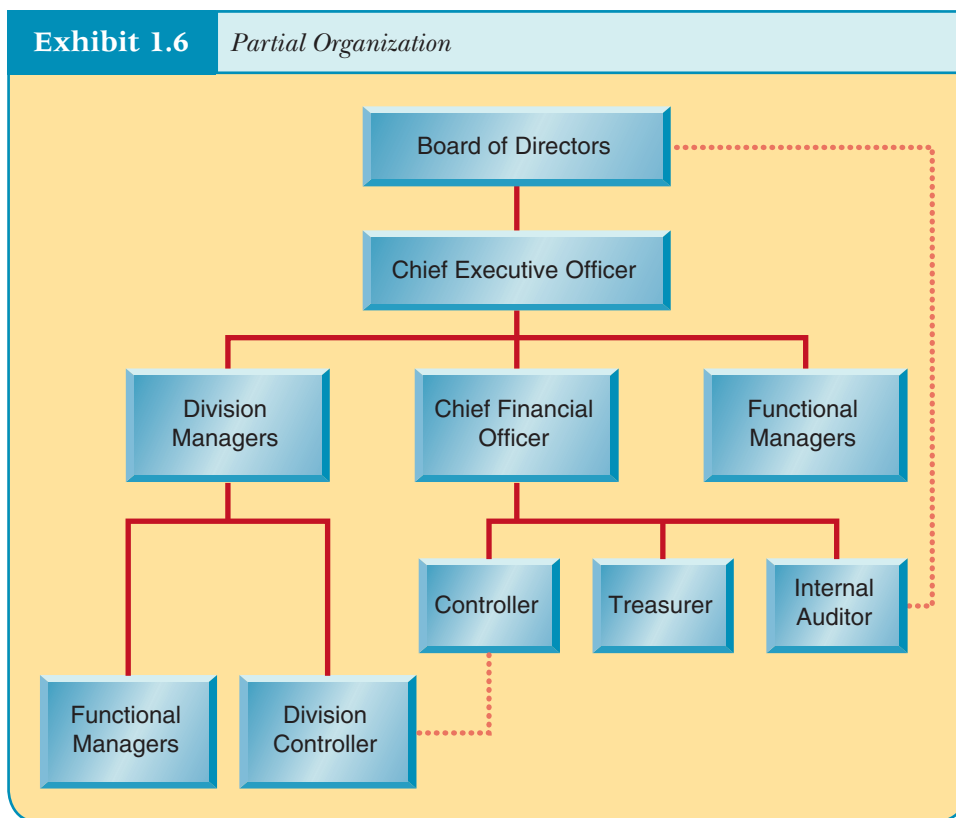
Exhibit 1.6 Partial Organization

Board of Directors

Chief Executive Officer

Division Managers

Chief Financial Officer

Functional Managers

Controller

Treasurer

Internal Auditor

Functional Managers

Division Controller